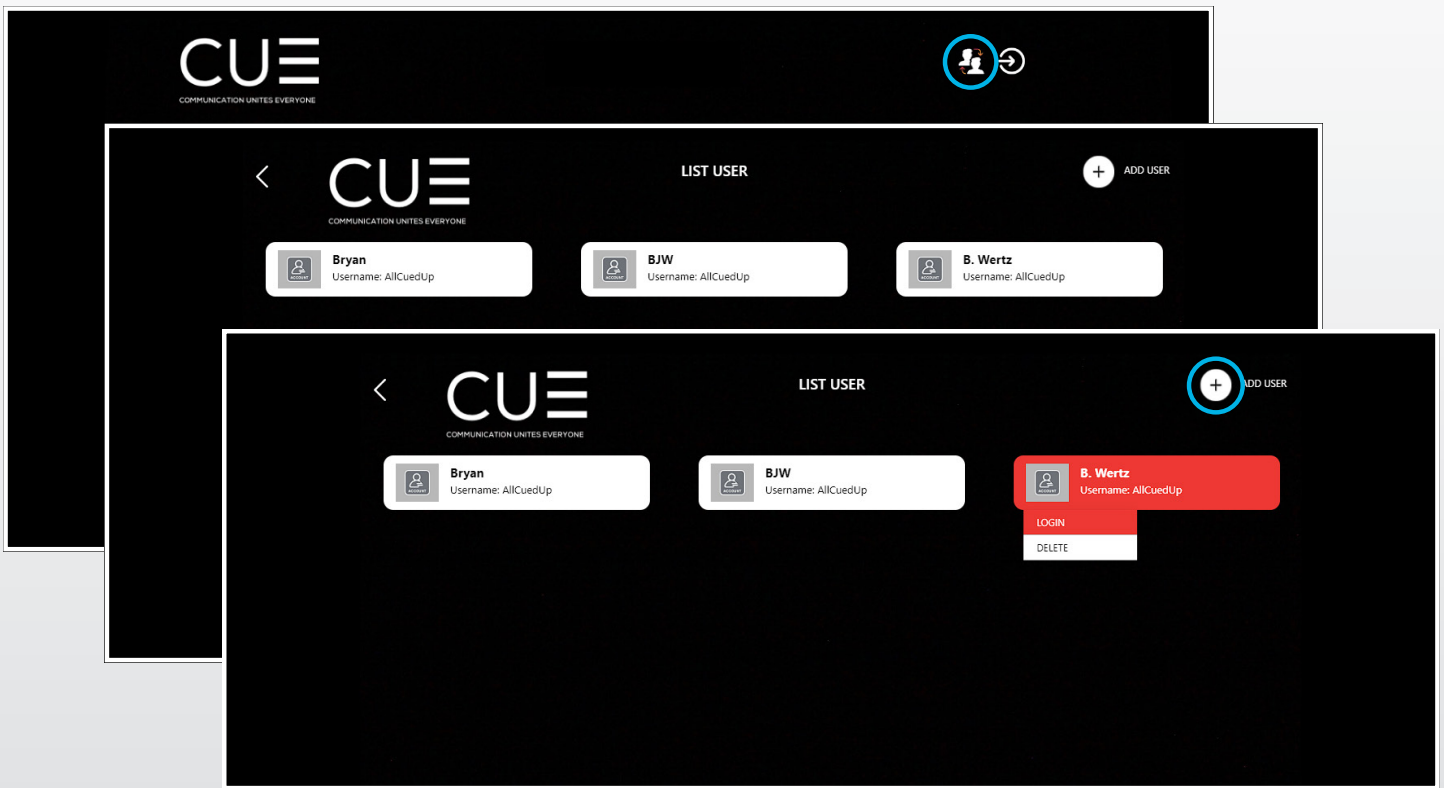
CUE
COMMUNICATION UNITES EVERYONE

CUE
COMMUNICATION UNITES EVERYONE

LIST USER

ADD USER

ACCOUNT
Bryan
Username: AllCuedUp

ACCOUNT
BJW
Username: AllCuedUp

ACCOUNT
B. Wertz
Username: AllCuedUp

CUE
COMMUNICATION UNITES EVERYONE

LIST USER

ADD USER

ACCOUNT
Bryan
Username: AllCuedUp

ACCOUNT
BJW
Username: AllCuedUp

ACCOUNT
B. Wertz
Username: AllCuedUp

LOGIN
DELETE